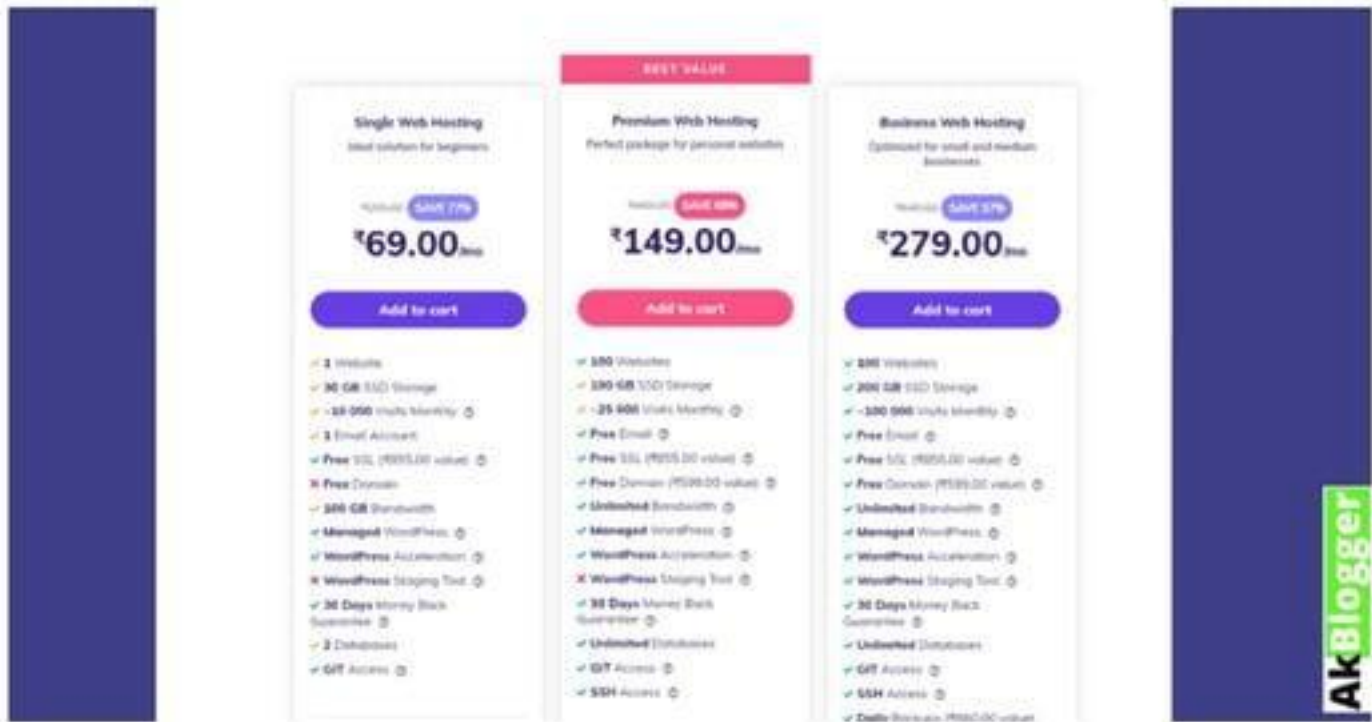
BEST VALUE

Single Web Hosting
Ideal solution for beginners

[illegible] SAVE 77%
₹69.00/mo

Add to cart

1 Website
30 GB SSD Storage
~10 000 Visits Monthly
1 Email Account
Free SSL (₹855.00 value)
Free Domain
100 GB Bandwidth
Managed WordPress
WordPress Acceleration
WordPress Staging Tool
30 Days Money Back Guarantee
2 Databases
GIT Access

Premium Web Hosting
Perfect package for personal websites

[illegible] SAVE 68%
₹149.00/mo

Add to cart

100 Websites
100 GB SSD Storage
~25 000 Visits Monthly
Free Email
Free SSL (₹855.00 value)
Free Domain (₹599.00 value)
Unlimited Bandwidth
Managed WordPress
WordPress Acceleration
WordPress Staging Tool
30 Days Money Back Guarantee
Unlimited Databases
GIT Access
SSH Access

Business Web Hosting
Optimized for small and medium businesses

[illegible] SAVE 57%
₹279.00/mo

Add to cart

100 Websites
200 GB SSD Storage
~100 000 Visits Monthly
Free Email
Free SSL (₹855.00 value)
Free Domain (₹599.00 value)
Unlimited Bandwidth
Managed WordPress
WordPress Acceleration
WordPress Staging Tool
30 Days Money Back Guarantee
Unlimited Databases
GIT Access
SSH Access
Daily Backups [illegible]

AkBlogger